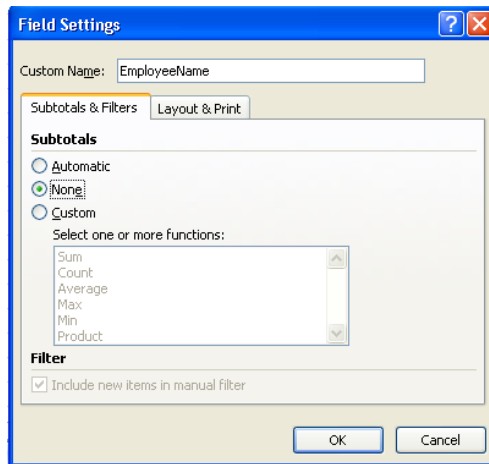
Field Settings

Custom Name: EmployeeName

Subtotals & Filters | Layout & Print

Subtotals

Automatic
None
Custom

Select one or more functions:

Sum
Count
Average
Max
Min
Product

Filter

Include new items in manual filter

OK | Cancel